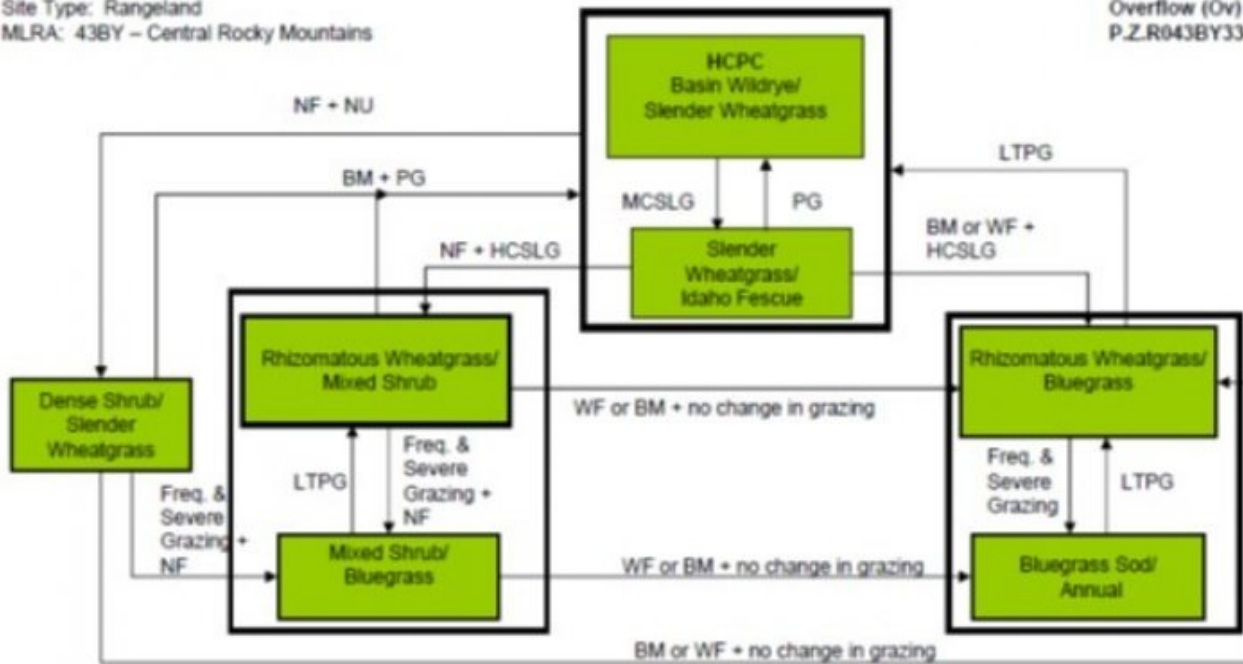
Site Type: Rangeland
MLRA: 43BY – Central Rocky Mountains

Overflow (Ov)
P.Z.R043BY33

HCPC
Basin Wildrye/
Slender Wheatgrass

NF + NU

BM + PG

MCSLG

PG

LTPG

NF + HCSLG

Slender
Wheatgrass/
Idaho Fescue

BM or WF +
HCSLG

Rhizomatous Wheatgrass/
Mixed Shrub

Dense Shrub/
Slender
Wheatgrass

WF or BM + no change in grazing

Rhizomatous Wheatgrass/
Bluegrass

LTPG

Freq. &
Severe
Grazing +
NF

Freq. &
Severe
Grazing +
NF

Freq. &
Severe
Grazing

LTPG

Mixed Shrub/
Bluegrass

WF or BM + no change in grazing

Bluegrass Sod/
Annual

BM or WF + no change in grazing